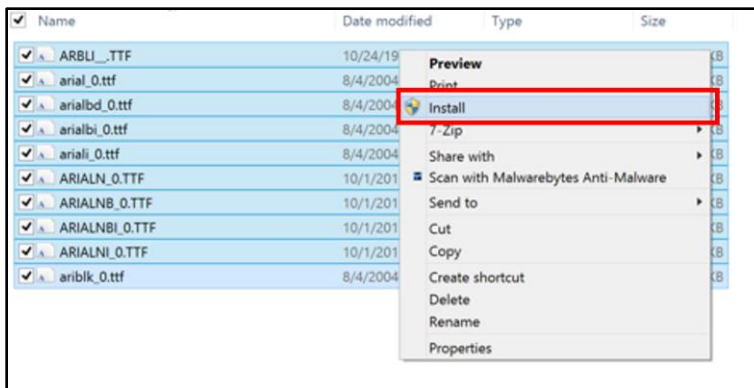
Name | Date modified | Type | Size

| Name | Date modified |
|---|---|
| ARBLI__.TTF | 10/24/19 |
| arial_0.ttf | 8/4/2004 |
| arialbd_0.ttf | 8/4/2004 |
| arialbi_0.ttf | 8/4/2004 |
| ariali_0.ttf | 8/4/2004 |
| ARIALN_0.TTF | 10/1/201 |
| ARIALNB_0.TTF | 10/1/201 |
| ARIALNBI_0.TTF | 10/1/201 |
| ARIALNI_0.TTF | 10/1/201 |
| ariblk_0.ttf | 8/4/2004 |

KB
KB
KB
KB
KB
KB
KB
KB
KB
KB

Preview
Print
Install
7-Zip
Share with
Scan with Malwarebytes Anti-Malware
Send to
Cut
Copy
Create shortcut
Delete
Rename
Properties